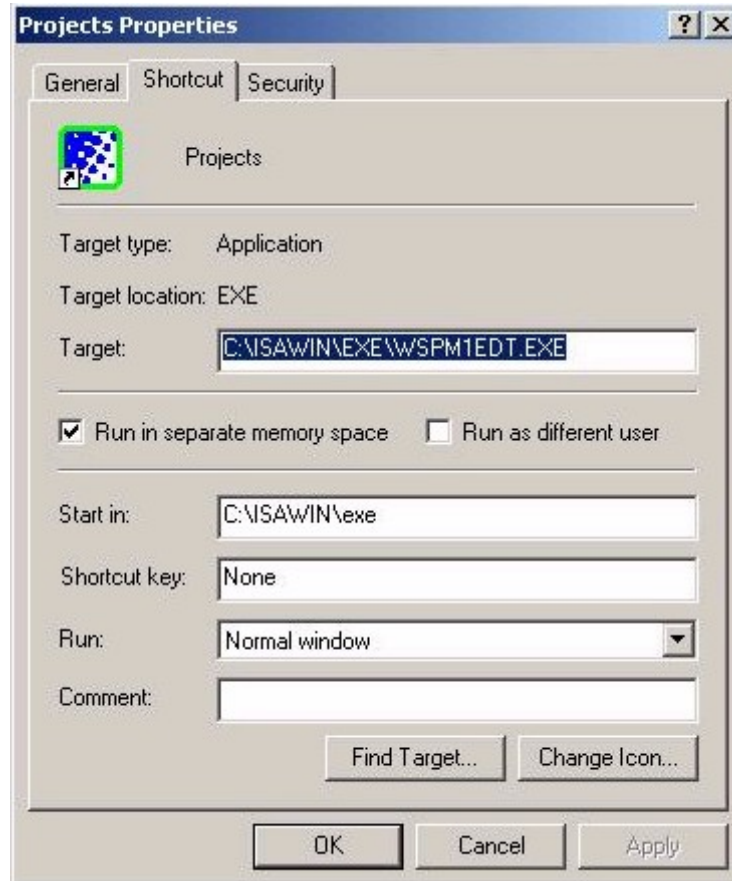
Projects Properties
? X

General | Shortcut | Security

Projects

Target type: Application

Target location: EXE

Target: C:\ISAWIN\EXE\WSPM1EDT.EXE

Run in separate memory space
Run as different user

Start in: C:\ISAWIN\exe

Shortcut key: None

Run: Normal window

Comment:

Find Target...
Change Icon...

OK
Cancel
Apply